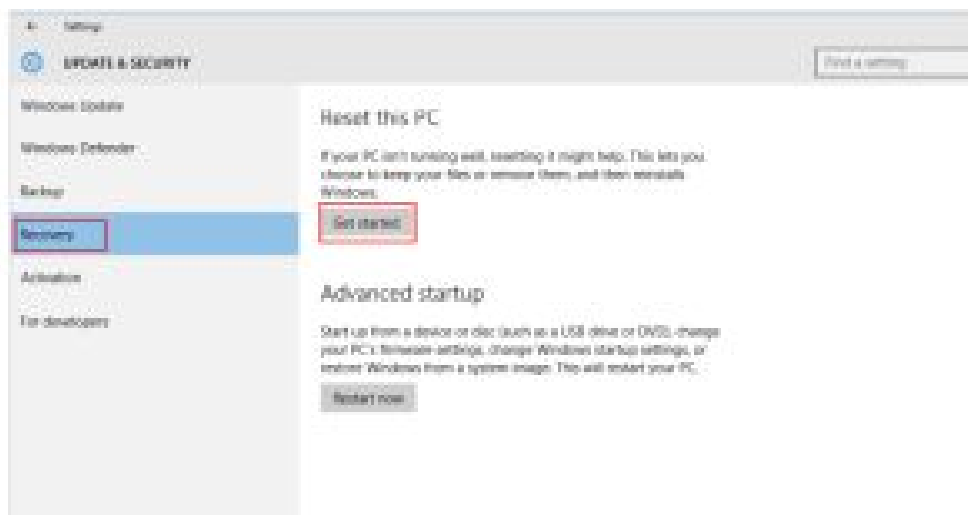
← Settings

UPDATE & SECURITY

Find a setting

Windows Update

Windows Defender

Backup

Recovery

Activation

For developers

Reset this PC

If your PC isn't running well, resetting it might help. This lets you choose to keep your files or remove them, and then reinstalls Windows.

Get started

Advanced startup

Start up from a device or disc (such as a USB drive or DVD), change your PC's firmware settings, change Windows startup settings, or restore Windows from a system image. This will restart your PC.

Restart now